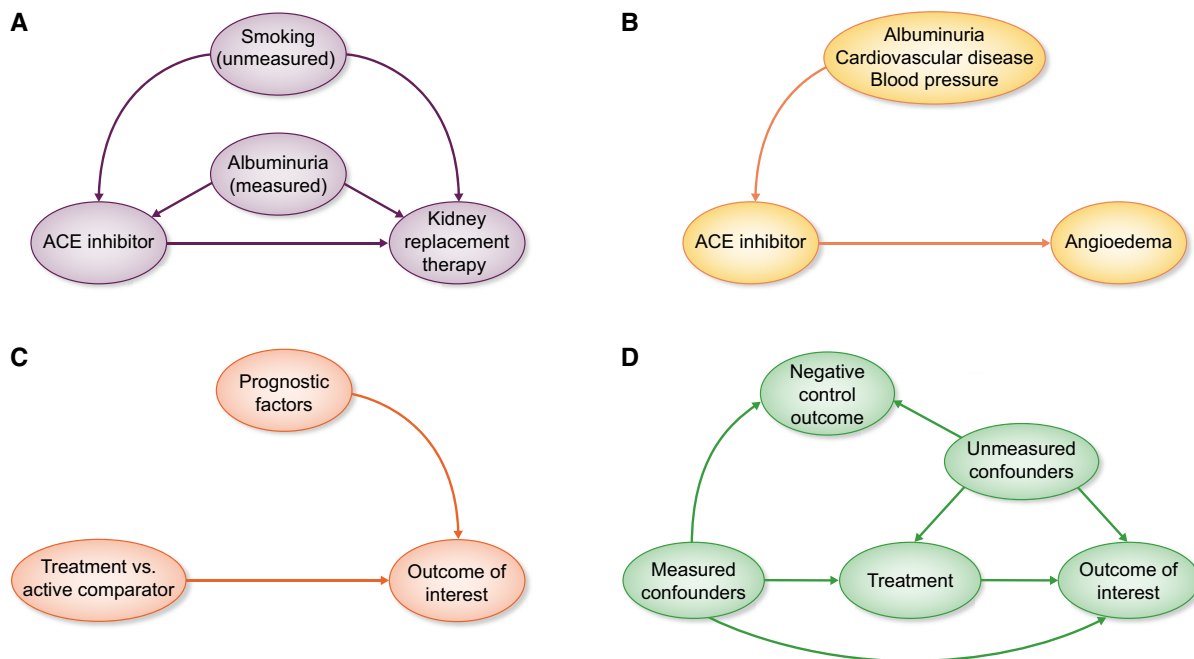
A

Smoking (unmeasured)

Albuminuria (measured)

ACE inhibitor

Kidney replacement therapy

B

Albuminuria
Cardiovascular disease
Blood pressure

ACE inhibitor

Angioedema

C

Prognostic factors

Treatment vs. active comparator

Outcome of interest

D

Negative control outcome

Unmeasured confounders

Measured confounders

Treatment

Outcome of interest